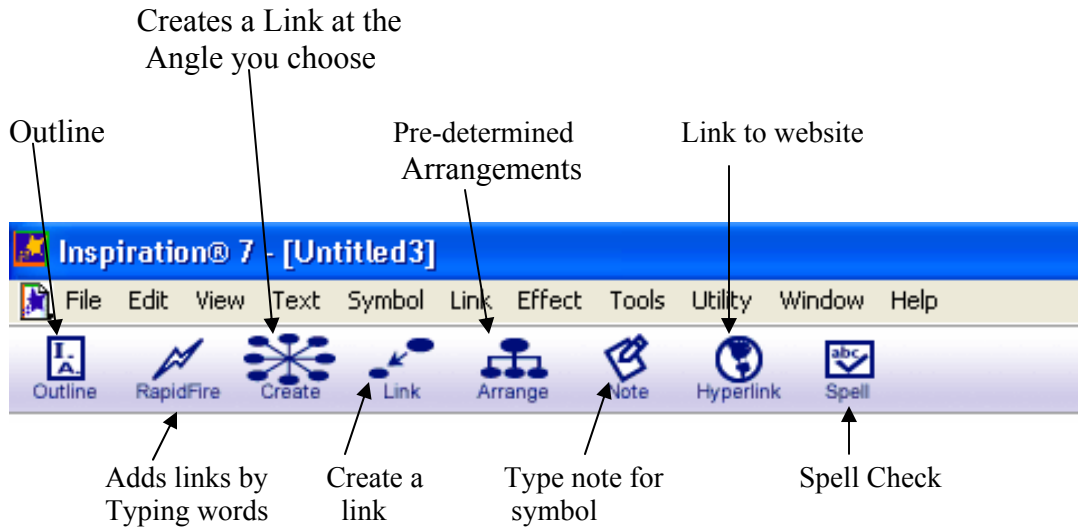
Creates a Link at the Angle you choose

Outline

Pre-determined Arrangements

Link to website

Inspiration® 7 - [Untitled3]

File Edit View Text Symbol Link Effect Tools Utility Window Help

I. A.

Outline RapidFire Create Link Arrange Note Hyperlink Spell

abc

Adds links by Typing words

Create a link

Type note for symbol

Spell Check